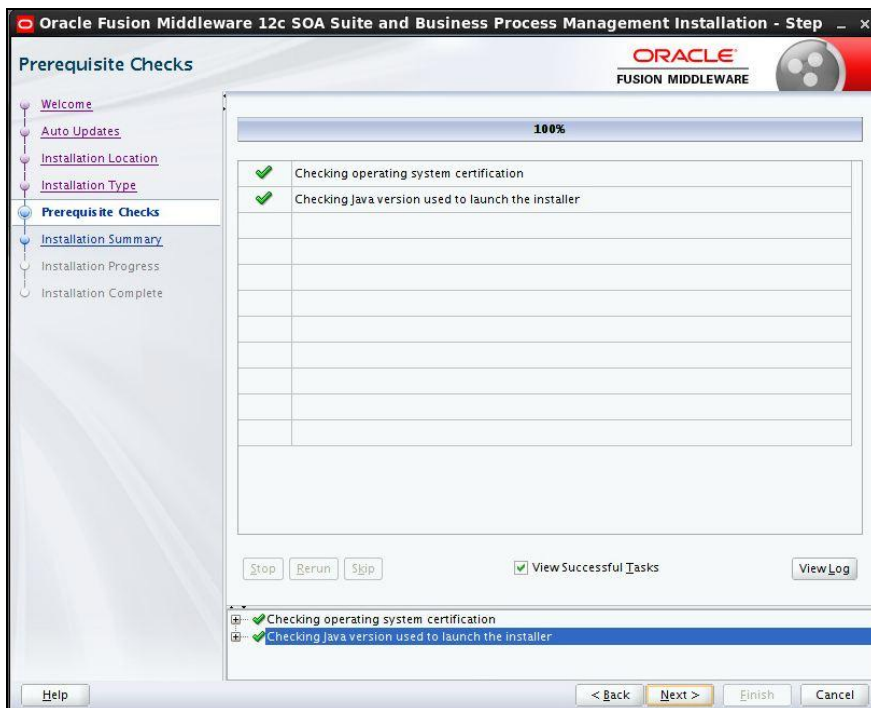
Oracle Fusion Middleware 12c SOA Suite and Business Process Management Installation - Step

Prerequisite Checks

ORACLE
FUSION MIDDLEWARE

Welcome
Auto Updates
Installation Location
Installation Type
Prerequisite Checks
Installation Summary
Installation Progress
Installation Complete

100%

| | |
|---|---|
| ✔ | Checking operating system certification |
| ✔ | Checking Java version used to launch the installer |

Stop Rerun Skip

View Successful Tasks

View Log

Checking operating system certification
Checking Java version used to launch the installer

Help

< Back Next > Finish Cancel